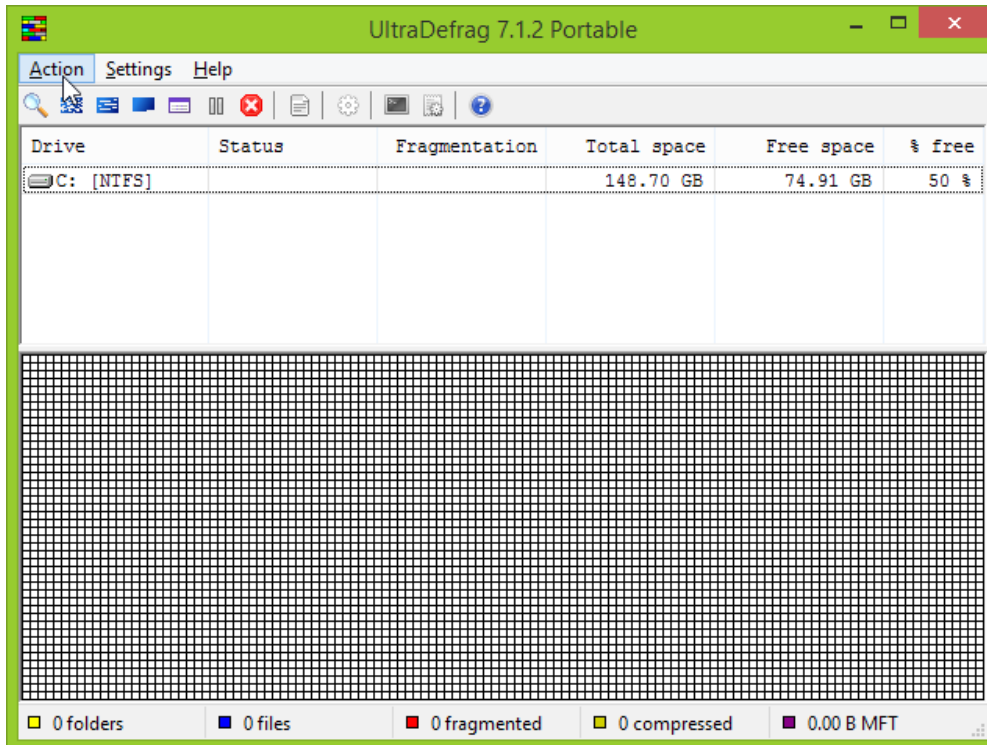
UltraDefrag 7.1.2 Portable

Action Settings Help

| Drive | Status | Fragmentation | Total space | Free space | % free |
|---|---|---|---|---|---|
| C: [NTFS] | | | 148.70 GB | 74.91 GB | 50 % |

0 folders | 0 files | 0 fragmented | 0 compressed | 0.00 B MFT